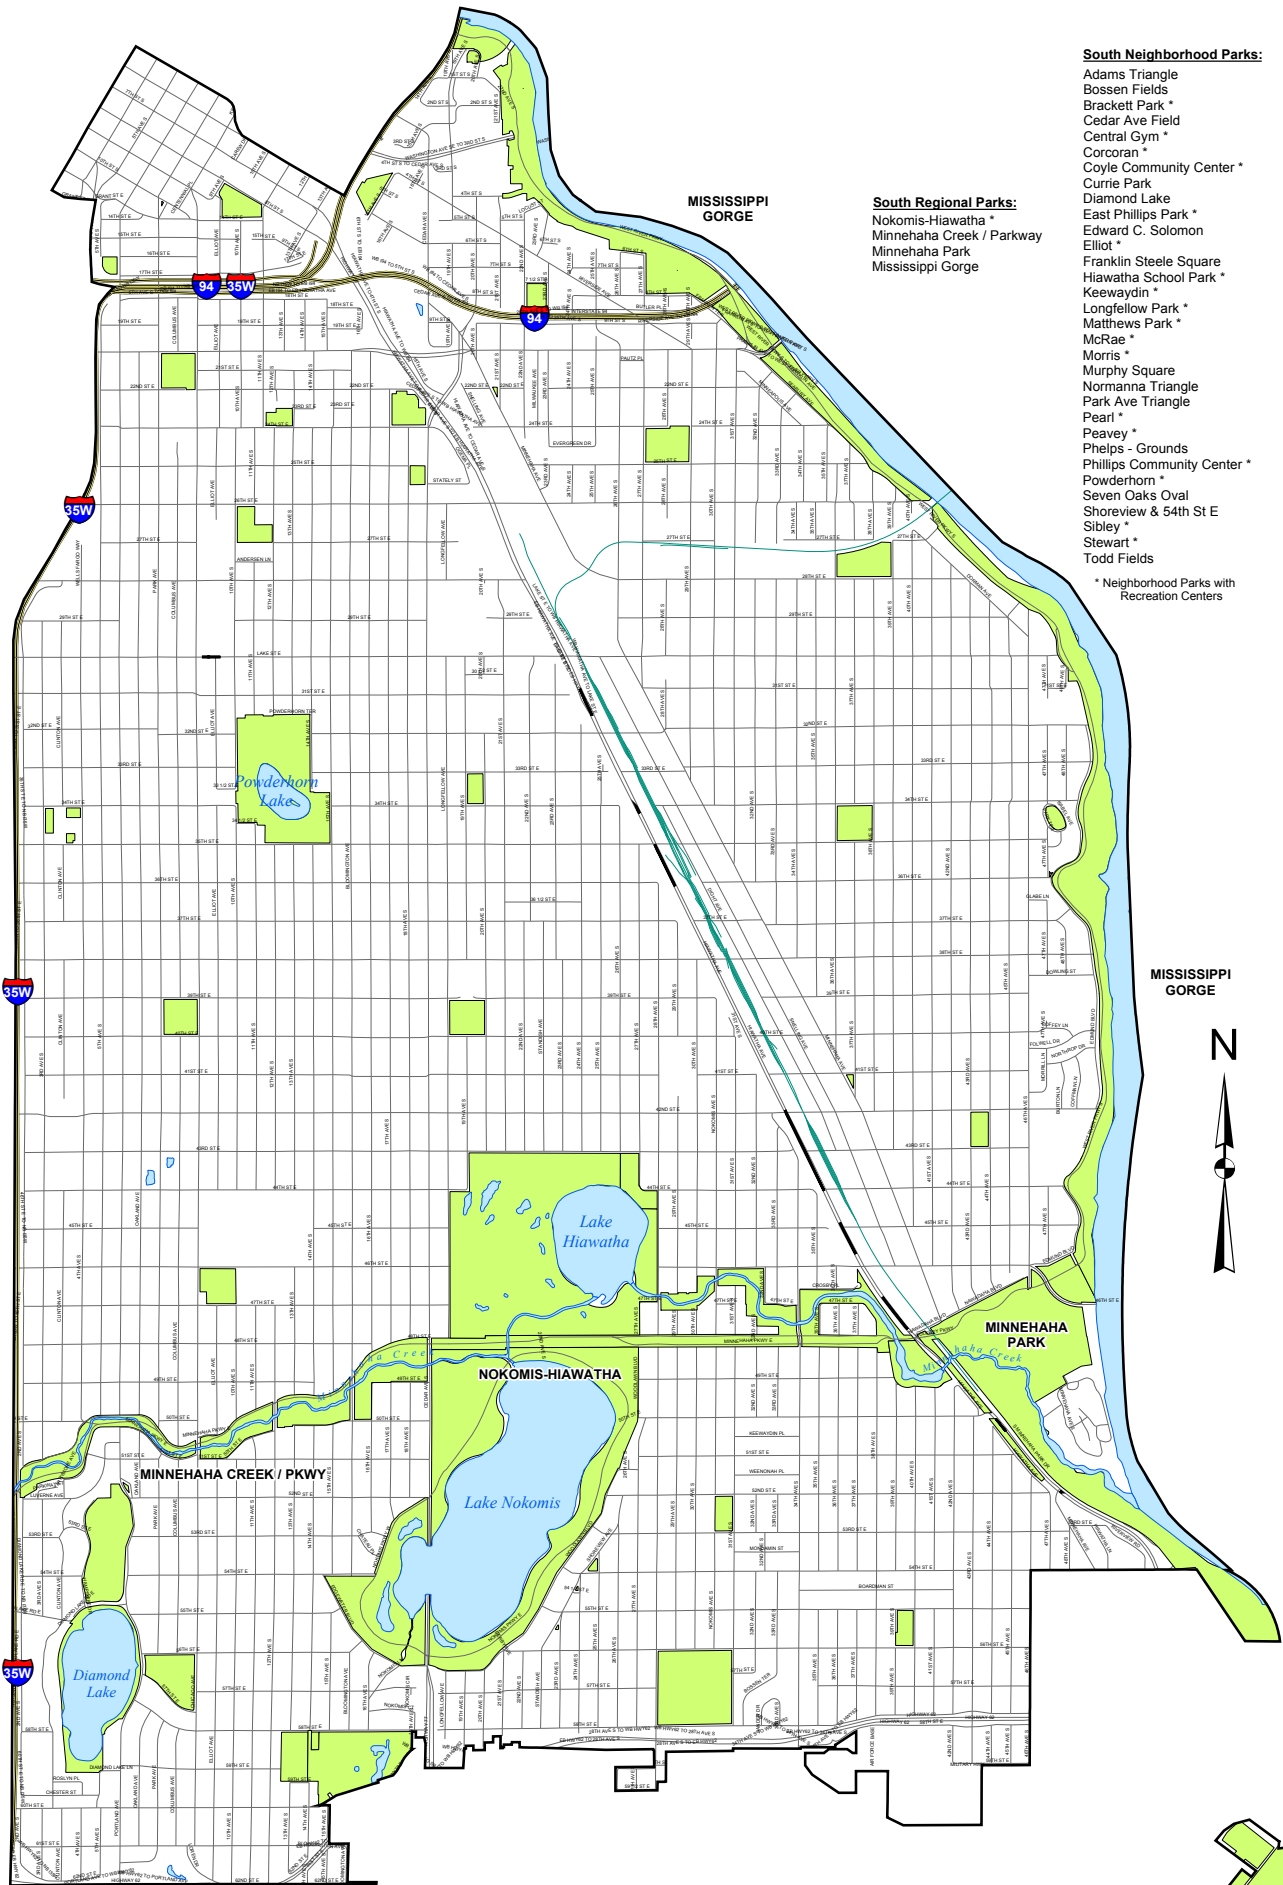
South Neighborhood Parks:
Adams Triangle
Bossen Fields
Brackett Park *
Cedar Ave Field
Central Gym *
Corcoran *
Coyle Community Center *
Currie Park
Diamond Lake
East Phillips Park *
Edward C. Solomon
Elliot *
Franklin Steele Square
Hiawatha School Park *
Keewaydin *
Longfellow Park *
Matthews Park *
McRae *
Morris *
Murphy Square
Normanna Triangle
Park Ave Triangle
Pearl *
Peavey *
Phelps - Grounds
Phillips Community Center *
Powderhorn *
Seven Oaks Oval
Shoreview & 54th St E
Sibley *
Stewart *
Todd Fields

* Neighborhood Parks with Recreation Centers

South Regional Parks:
Nokomis-Hiawatha *
Minnehaha Creek / Parkway
Minnehaha Park
Mississippi Gorge

MISSISSIPPI GORGE

MISSISSIPPI GORGE

N

94
35W
94
35W
35W
35W

Powderhorn Lake

Lake Hiawatha

NOKOMIS-HIAWATHA

Lake Nokomis

MINNEHAHA PARK

Minnehaha Creek

MINNEHAHA CREEK / PKWY

Diamond Lake